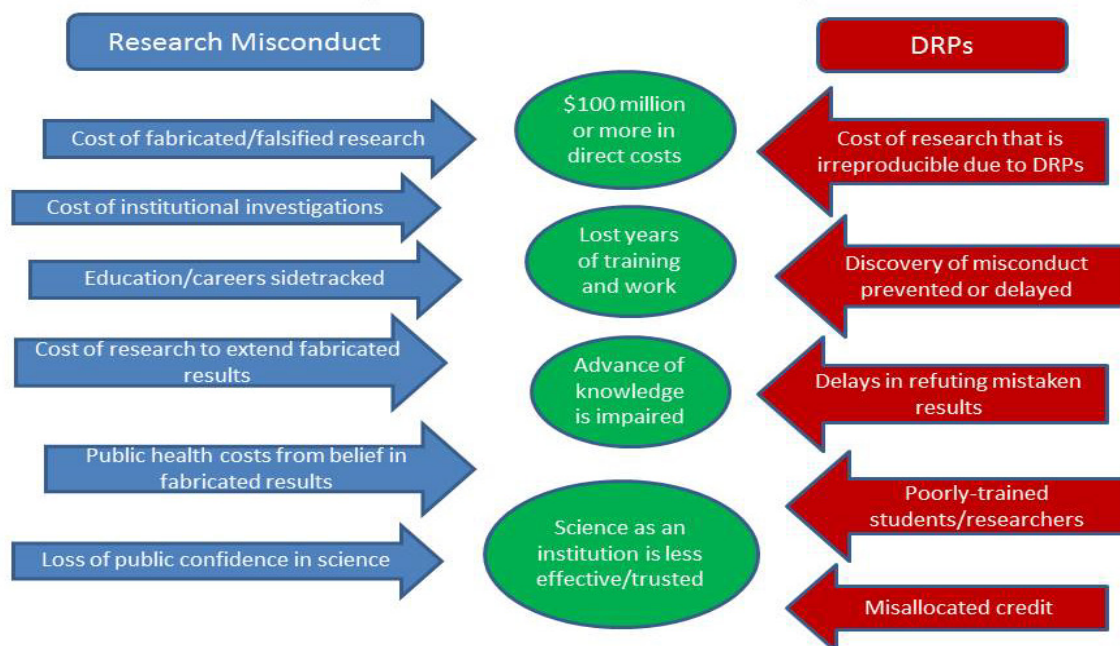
Research Misconduct

DRPs

Cost of fabricated/falsified research

Cost of institutional investigations

Education/careers sidetracked

Cost of research to extend fabricated results

Public health costs from belief in fabricated results

Loss of public confidence in science

$100 million or more in direct costs

Lost years of training and work

Advance of knowledge is impaired

Science as an institution is less effective/trusted

Cost of research that is irreproducible due to DRPs

Discovery of misconduct prevented or delayed

Delays in refuting mistaken results

Poorly-trained students/researchers

Misallocated credit